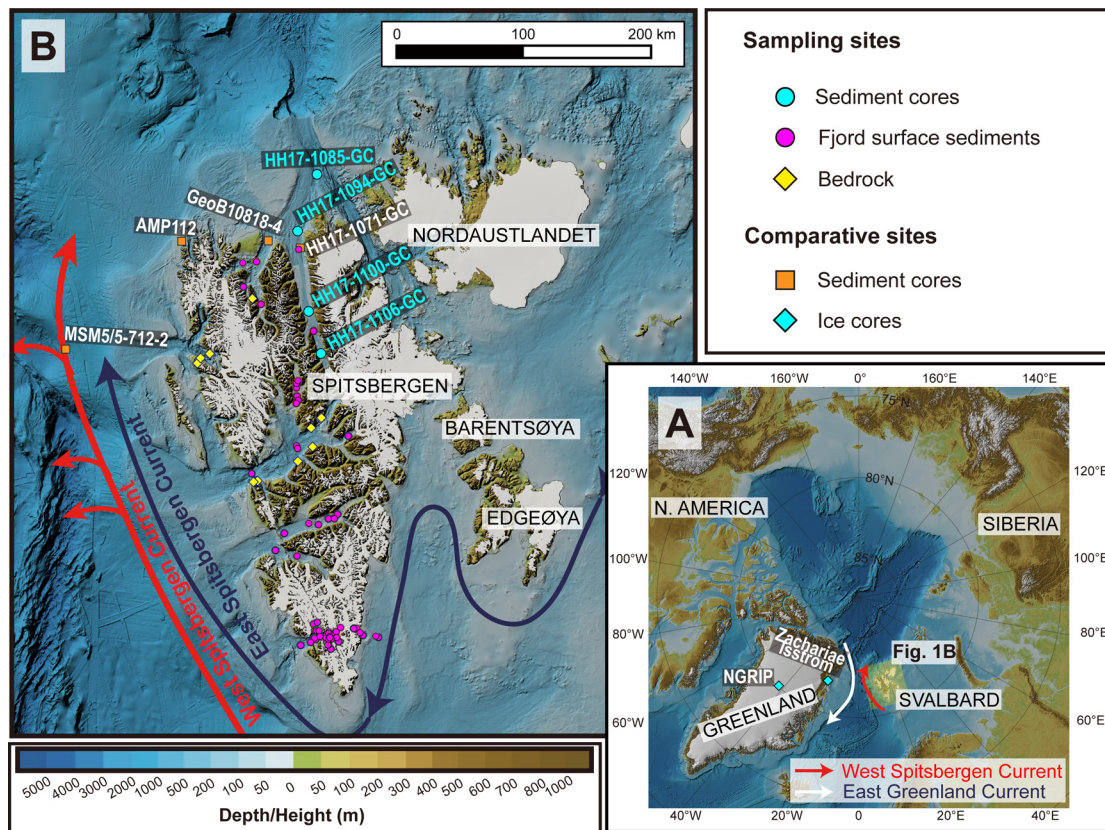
B

0 100 200 km

HH17-1085-GC
HH17-1094-GC
GeoB10818-4
HH17-1071-GC
AMP112
NORDAUSTLANDET
HH17-1100-GC
HH17-1106-GC
MSM5/5-712-2
SPITSBERGEN
BARENTSØYA
EDGEØYA
East Spitsbergen Current
West Spitsbergen Current

5000 4000 3000 2000 1000 500 200 100 50 0 50 100 200 300 400 500 600 700 800 1000
Depth/Height (m)

Sampling sites
Sediment cores
Fjord surface sediments
Bedrock

Comparative sites
Sediment cores
Ice cores

A

140°W 160°W 0° 160°E 140°E
75°N
120°W 120°E
80°N
N. AMERICA
SIBERIA
100°W 100°E
85°N
80°W 80°E
Zachariae Isstrøm
Fig. 1B
NGRIP
SVALBARD
GREENLAND
60°W 60°E
West Spitsbergen Current
East Greenland Current
40°W 20°W 0 20°E 40°E